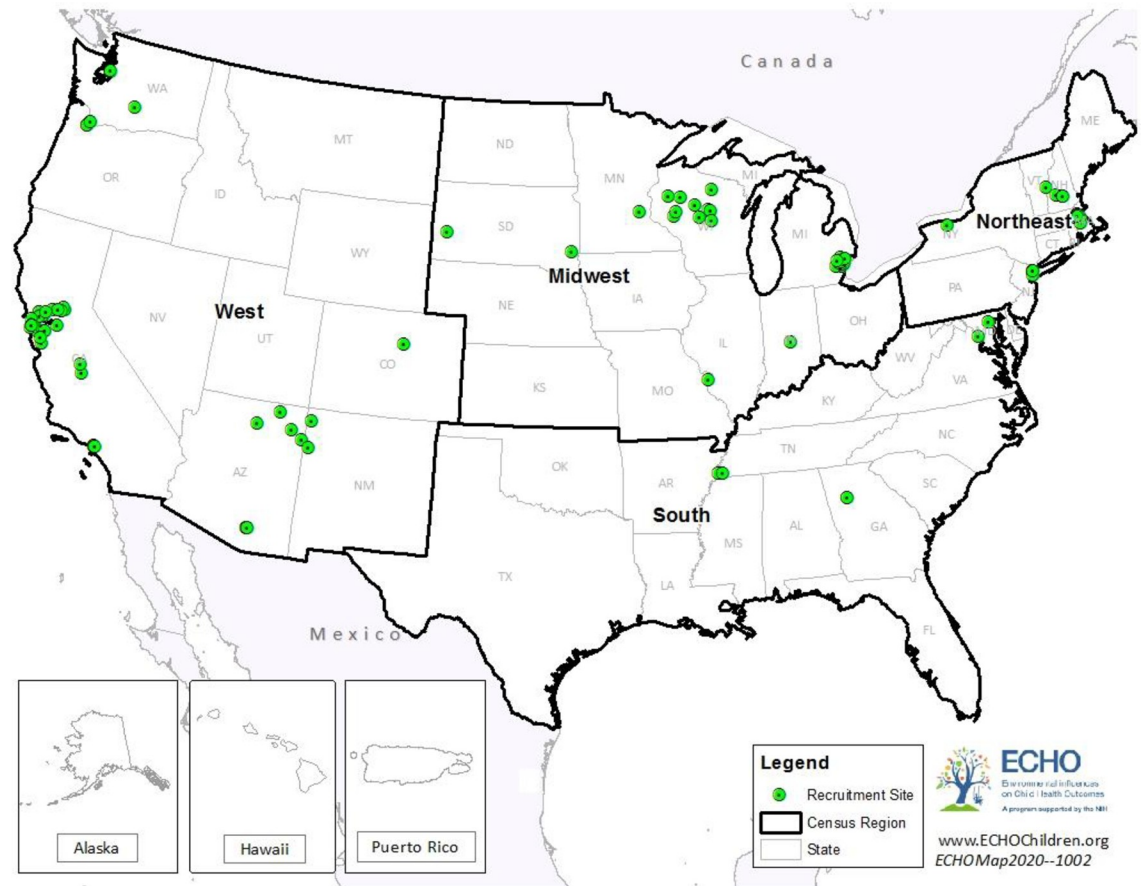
Canada

WA
MT
ND
MN
ME
OR
ID
SD
WI
VT
NH
MI
Northeast
MA
CT
RI
WY
Midwest
NY
PA
NJ
NV
West
UT
NE
IA
OH
IN
IL
DE
MD
CO
WV
VA
KS
MO
KY
TN
NC
AZ
NM
OK
AR
South
SC
AL
GA
MS
TX
LA
FL

Mexico

Alaska
Hawaii
Puerto Rico

Legend
Recruitment Site
Census Region
State

ECHO
Environmental influences on Child Health Outcomes
A program supported by the NIH

www.ECHOChildren.org
ECHOMap2020--1002